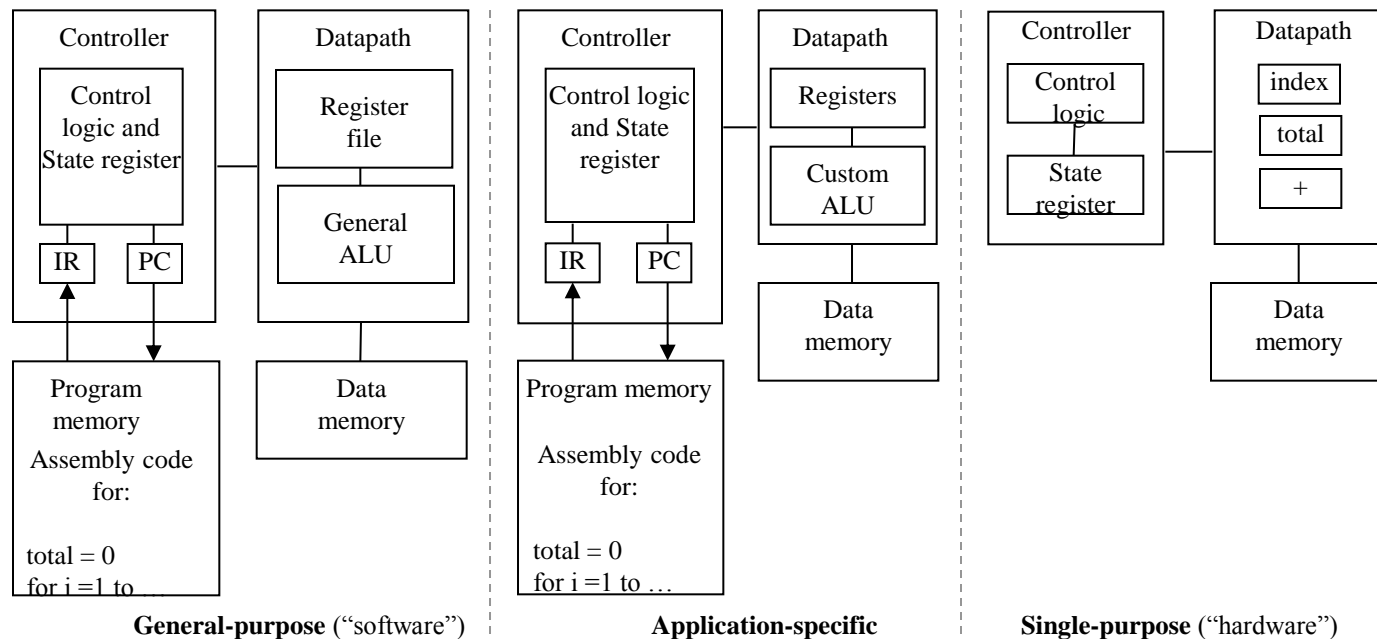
Controller

Control logic and State register

IR

PC

Datapath

Register file

General ALU

Program memory

Assembly code for:

total = 0
for i =1 to …

Data memory

General-purpose ("software")

Controller

Control logic and State register

IR

PC

Datapath

Registers

Custom ALU

Data memory

Program memory

Assembly code for:

total = 0
for i =1 to …

Application-specific

Controller

Control logic

State register

Datapath

index

total

+

Data memory

Single-purpose ("hardware")